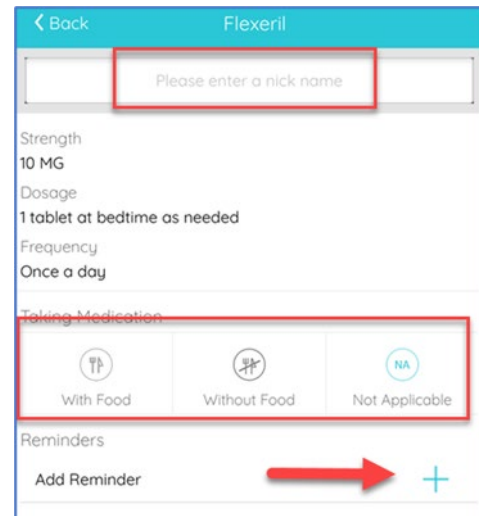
< Back Flexeril

Please enter a nick name

Strength
10 MG
Dosage
1 tablet at bedtime as needed
Frequency
Once a day

Taking Medication

With Food | Without Food | NA Not Applicable

Reminders
Add Reminder +